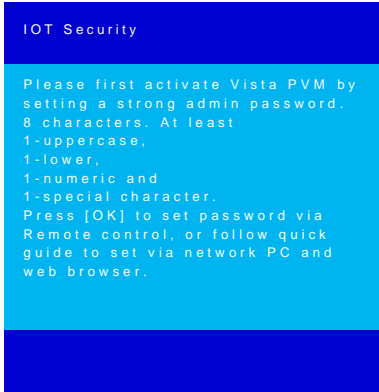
IOT Security

Please first activate Vista PVM by setting a strong admin password. 8 characters. At least
1-uppercase,
1-lower,
1-numeric and
1-special character.
Press [OK] to set password via Remote control, or follow quick guide to set via network PC and web browser.